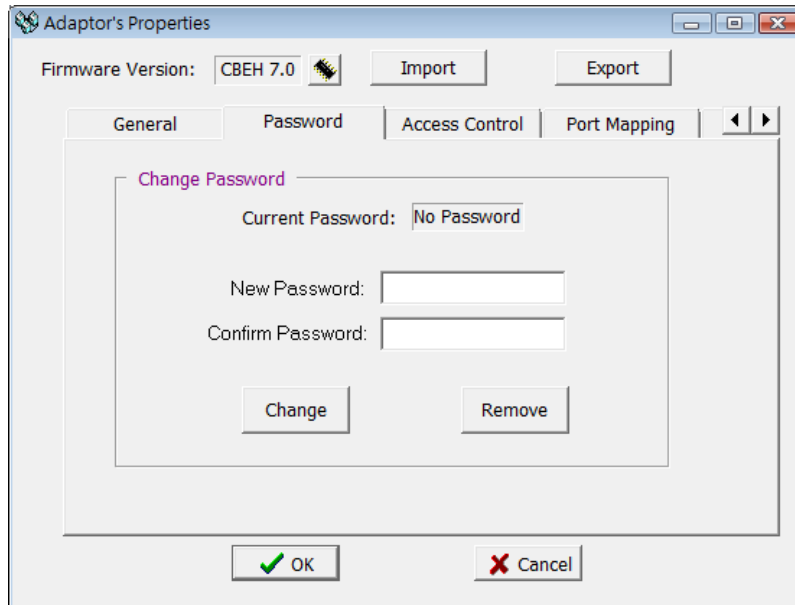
Adaptor's Properties

Firmware Version: CBEH 7.0 Import Export

General Password Access Control Port Mapping

Change Password

Current Password: No Password

New Password:

Confirm Password:

Change Remove

OK Cancel